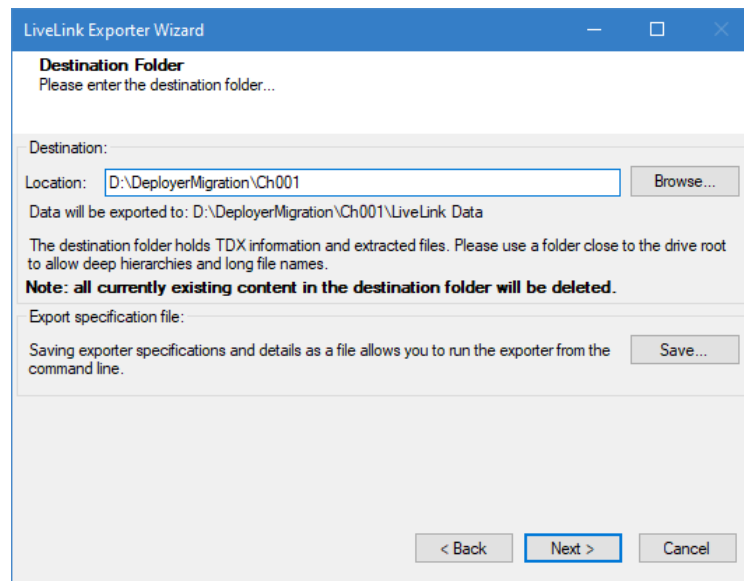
LiveLink Exporter Wizard

Destination Folder
Please enter the destination folder...

Destination:

Location: D:\DeployerMigration\Ch001

Browse...

Data will be exported to: D:\DeployerMigration\Ch001\LiveLink Data

The destination folder holds TDX information and extracted files. Please use a folder close to the drive root to allow deep hierarchies and long file names.

Note: all currently existing content in the destination folder will be deleted.

Export specification file:

Saving exporter specifications and details as a file allows you to run the exporter from the command line.

Save...

< Back

Next >

Cancel